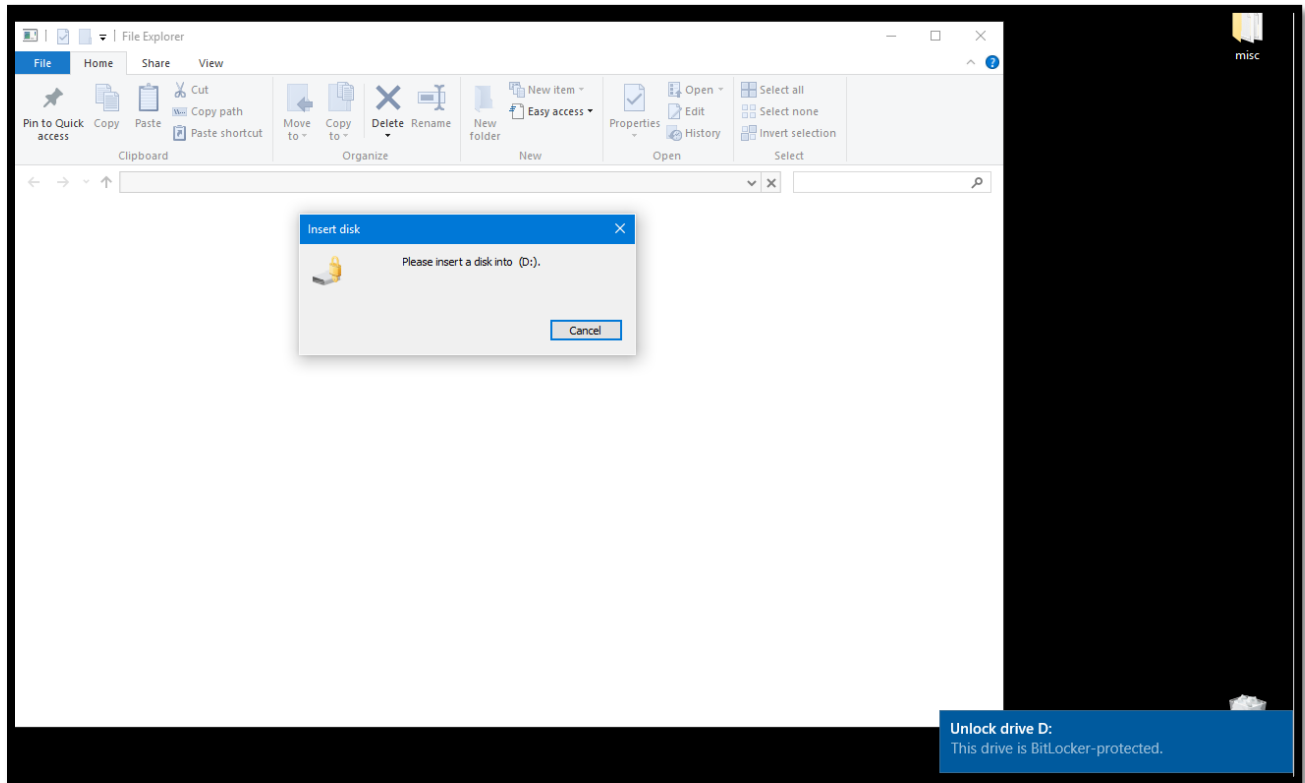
File Explorer

File Home Share View

Pin to Quick access
Copy
Paste
Cut
Copy path
Paste shortcut
Clipboard

Move to
Copy to
Delete
Rename
Organize

New folder
New item
Easy access
New

Properties
Open
Edit
History
Open

Select all
Select none
Invert selection
Select

misc

Insert disk

Please insert a disk into (D:).

Cancel

Unlock drive D:
This drive is BitLocker-protected.